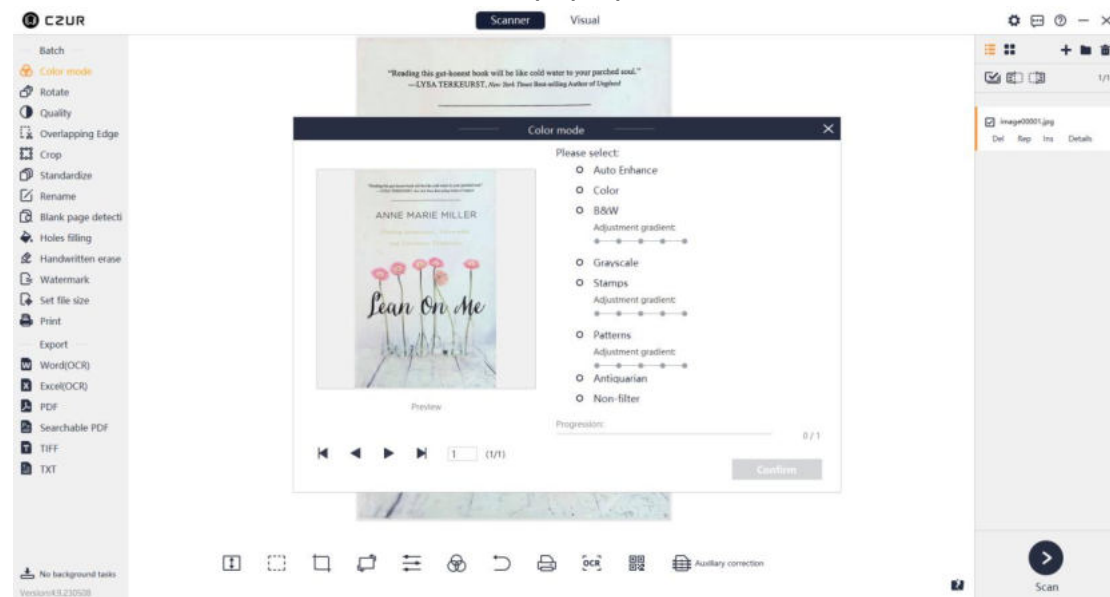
CZUR

Scanner Visual

Batch
Color mode
Rotate
Quality
Overlapping Edge
Crop
Standardize
Rename
Blank page detecti
Holes filling
Handwritten erase
Watermark
Set file size
Print
Export
Word(OCR)
Excel(OCR)
PDF
Searchable PDF
TIFF
TXT

No background tasks
Version:4.9.230508

"Reading this gut-honest book will be like cold water to your parched soul."
—LYSA TERKEURST, New York Times Best-selling Author of Unglued

Color mode

ANNE MARIE MILLER
Lean On Me

Preview

Please select:
Auto Enhance
Color
B&W
Adjustment gradient:
Grayscale
Stamps
Adjustment gradient:
Patterns
Adjustment gradient:
Antiquarian
Non-filter

Progression:
0 / 1

1 (1/1)

Confirm

1/1
image00001.jpg
Del Rep Ins Details

Auxiliary correction

Scan